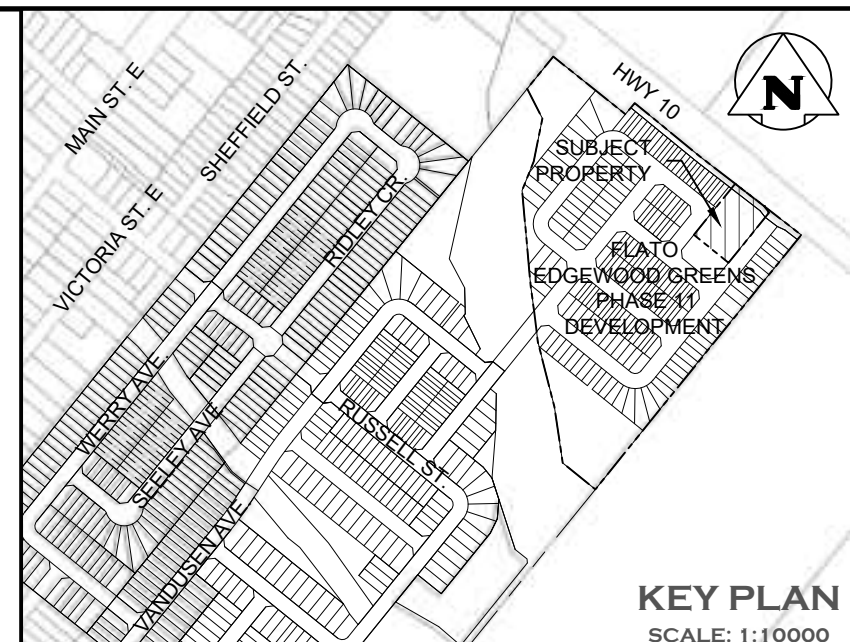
N

MAIN ST. E

SHEFFIELD ST.

HWY 10

VICTORIA ST. E

RIDLEY CR.

SUBJECT PROPERTY

FLATO EDGEWOOD GREENS PHASE 11 DEVELOPMENT

WERRY AVE.

SEELEY AVE.

RUSSELL ST.

VANDUSEN AVE.

KEY PLAN

SCALE: 1:10000